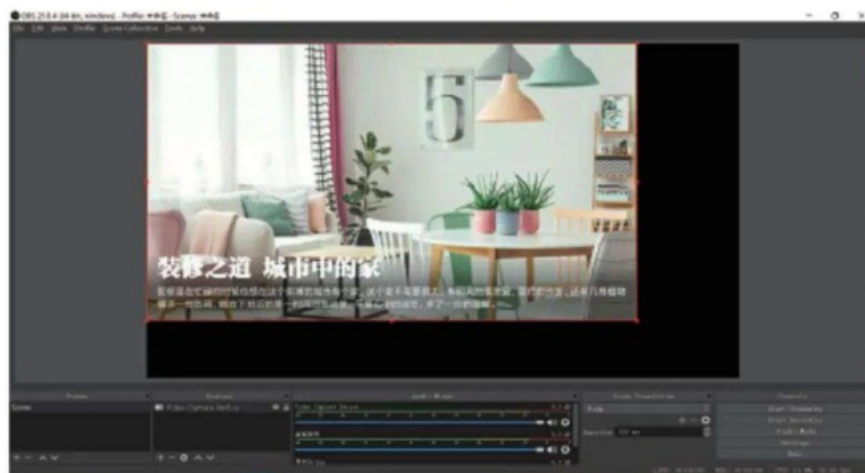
OBS 25.0.4 (64-bit, windows) - Profile: 未命名 - Scenes: 未命名

File Edit View Profile Scene Collection Tools Help

5

装修之道 城市中的家

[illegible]

Scenes

Scene

Sources

Video Capture Device

Audio Mixer

Video Capture Device

Scene Transitions

Fade

Duration 300 ms

Controls

Start Streaming

Start Recording

Studio Mode

Settings

Exit